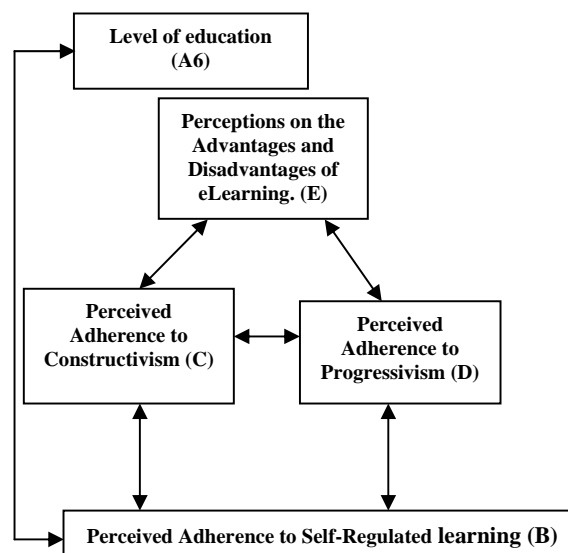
Level of education (A6)

Perceptions on the Advantages and Disadvantages of eLearning. (E)

Perceived Adherence to Constructivism (C)

Perceived Adherence to Progressivism (D)

Perceived Adherence to Self-Regulated learning (B)